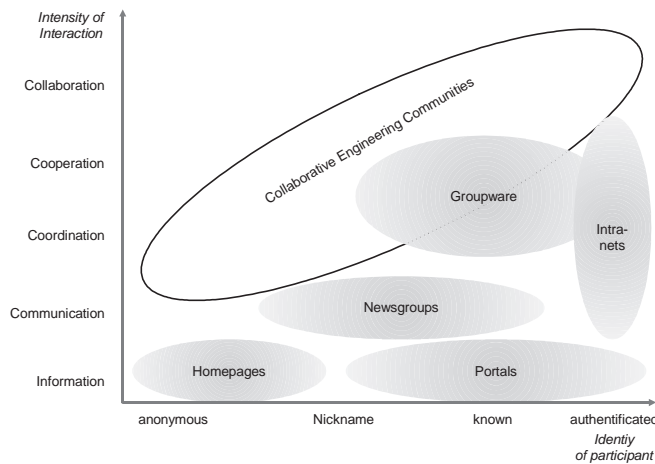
Intensity of Interaction

Collaboration

Cooperation

Coordination

Communication

Information

Collaborative Engineering Communities

Groupware

Intranets

Newsgroups

Homepages

Portals

anonymous

Nickname

known

authentificated

Identiy of participant